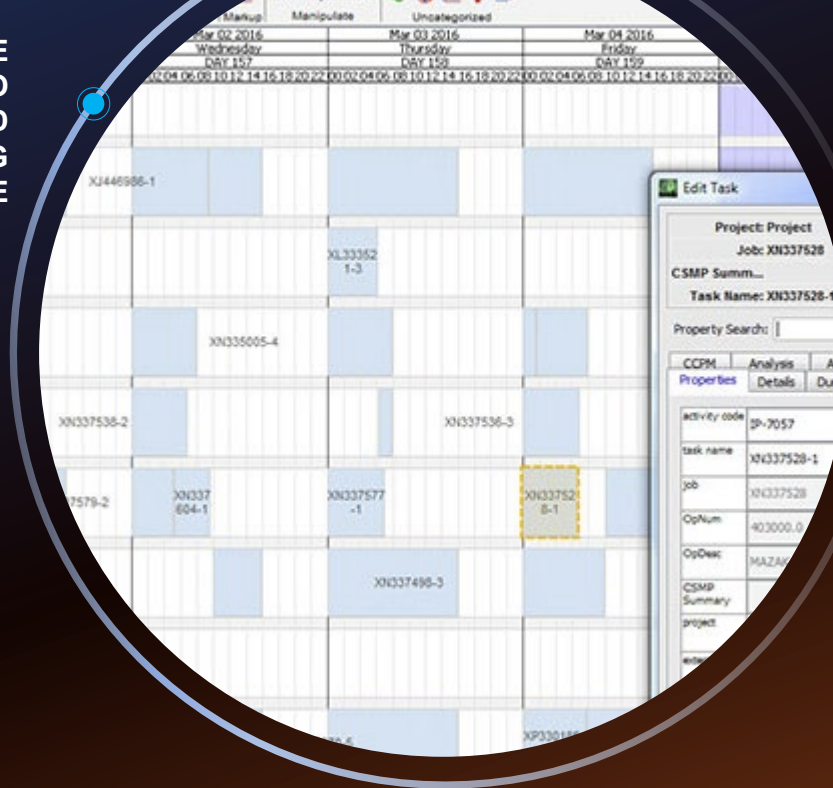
E
O
D
G
E

Markup Manipulate Uncategorized

Mar 02 2016
Wednesday
DAY 157

Mar 03 2016
Thursday
DAY 158

Mar 04 2016
Friday
DAY 159

XJ446986-1

XL33352
1-3

XN335005-4

XN337538-2

XN337536-3

7579-2

XN337
604-1

XN337577
-1

XN33752
8-1

XN337498-3

XP33016

Edit Task

Project: Project
Job: XN337528
CSMP Summ...
Task Name: XN337528-1

Property Search:

CCPM Analysis A
Properties Details Du

| | |
|---|---|
| activity code | IP-7057 |
| task name | XN337528-1 |
| job | XN337528 |
| OpNum | 403000.0 |
| OpDesc | MAZAK |
| CSMP Summary | |
| project | |